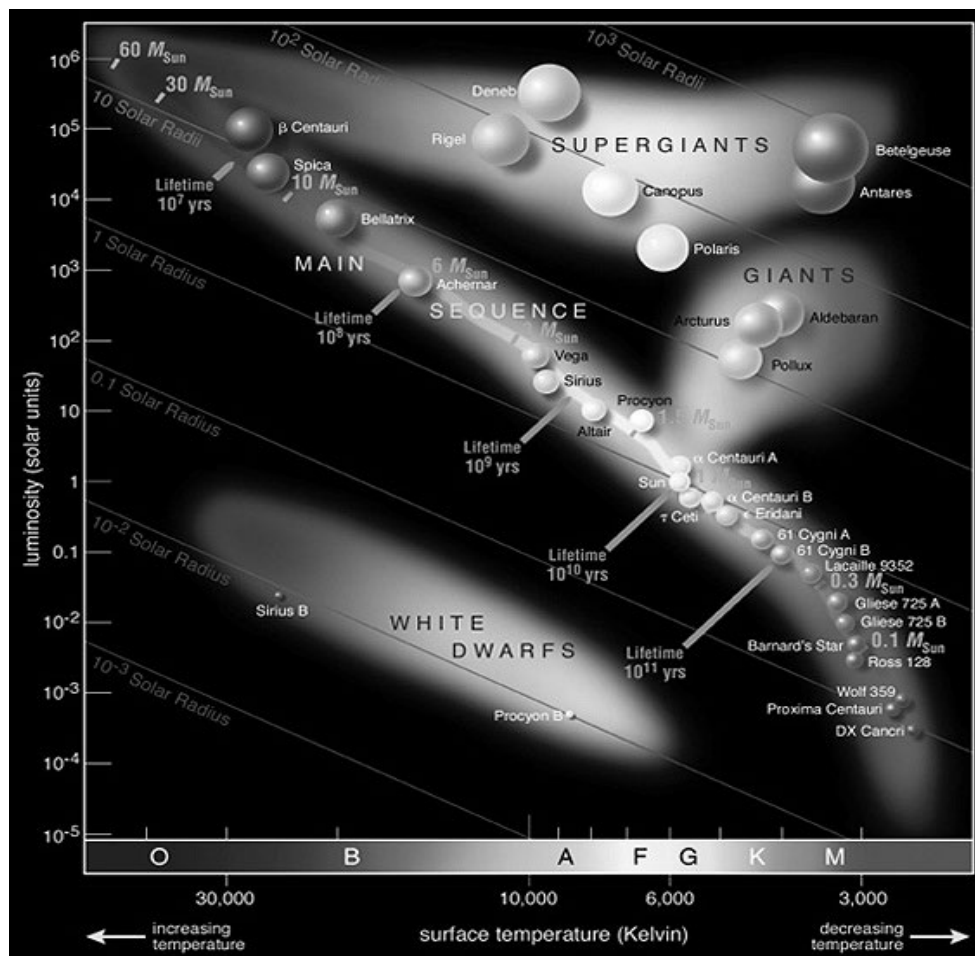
$10^6$
$10^5$
$10^4$
$10^3$
$10^2$
10
1
0.1
$10^{-2}$
$10^{-3}$
$10^{-4}$
$10^{-5}$

luminosity (solar units)

60 $M_{Sun}$
30 $M_{Sun}$
$10^2$ Solar Radii
$10^3$ Solar Radii
10 Solar Radii
1 Solar Radius
0.1 Solar Radius
$10^{-2}$ Solar Radius
$10^{-3}$ Solar Radius

Deneb
Rigel
SUPERGIANTS
Betelgeuse
Antares
Canopus
Polaris
GIANTS
Arcturus
Aldebaran
Pollux

β Centauri
Spica
Lifetime $10^7$ yrs
10 $M_{Sun}$
Bellatrix
MAIN
6 $M_{Sun}$
Achernar
Lifetime $10^8$ yrs
SEQUENCE
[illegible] $M_{Sun}$
Vega
Sirius
Procyon
Altair
1.5 $M_{Sun}$
Lifetime $10^9$ yrs
α Centauri A
Sun
1 $M_{Sun}$
α Centauri B
τ Ceti
ε Eridani
Lifetime $10^{10}$ yrs
61 Cygni A
61 Cygni B
Lacaille 9352
0.3 $M_{Sun}$
Gliese 725 A
Gliese 725 B
Lifetime $10^{11}$ yrs
Barnard's Star
0.1 $M_{Sun}$
Ross 128
Wolf 359
Proxima Centauri
DX Cancri

Sirius B
WHITE DWARFS
Procyon B

O B A F G K M
30,000
10,000
6,000
3,000

increasing temperature
surface temperature (Kelvin)
decreasing temperature